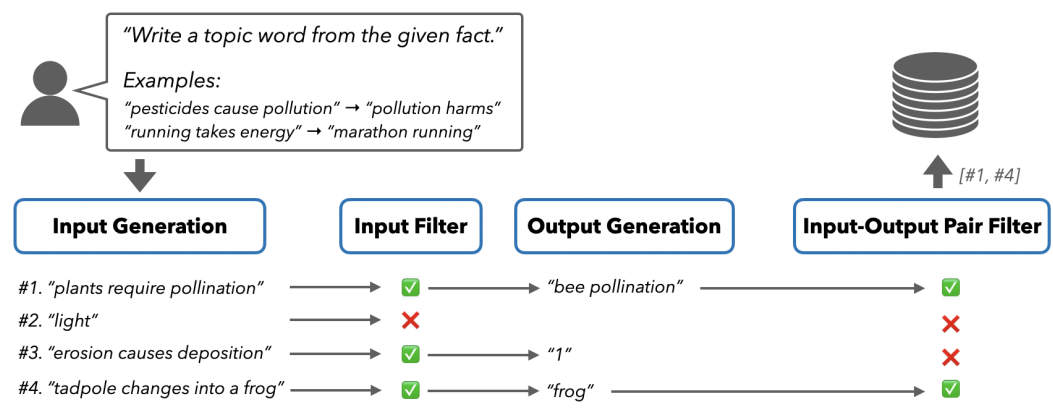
"Write a topic word from the given fact."

Examples:
"pesticides cause pollution" → "pollution harms"
"running takes energy" → "marathon running"

[#1, #4]

Input Generation

Input Filter

Output Generation

Input-Output Pair Filter

#1. "plants require pollination" → ✅ → "bee pollination" → ✅
#2. "light" → ❌ ❌
#3. "erosion causes deposition" → ✅ → "1" ❌
#4. "tadpole changes into a frog" → ✅ → "frog" → ✅